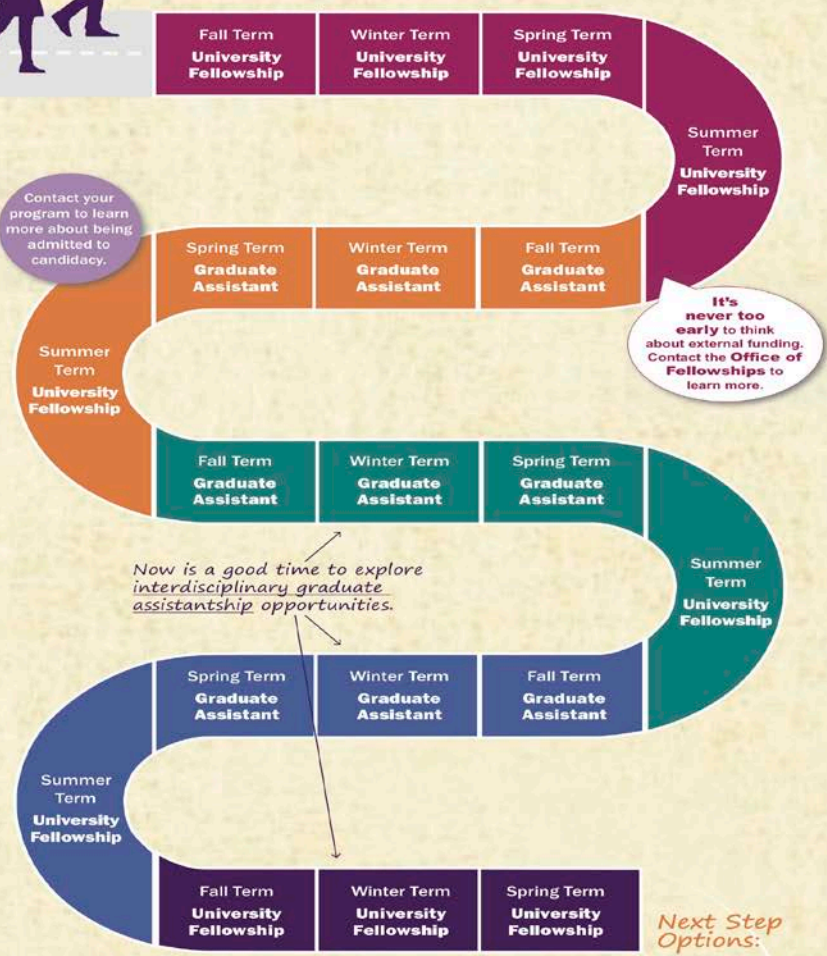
Fall Term
University Fellowship

Winter Term
University Fellowship

Spring Term
University Fellowship

Summer Term
University Fellowship

Contact your program to learn more about being admitted to candidacy.

Spring Term
Graduate Assistant

Winter Term
Graduate Assistant

Fall Term
Graduate Assistant

It's never too early to think about external funding. Contact the Office of Fellowships to learn more.

Summer Term
University Fellowship

Fall Term
Graduate Assistant

Winter Term
Graduate Assistant

Spring Term
Graduate Assistant

Now is a good time to explore interdisciplinary graduate assistantship opportunities.

Summer Term
University Fellowship

Spring Term
Graduate Assistant

Winter Term
Graduate Assistant

Fall Term
Graduate Assistant

Summer Term
University Fellowship

Fall Term
University Fellowship

Winter Term
University Fellowship

Spring Term
University Fellowship

Next Step Options: